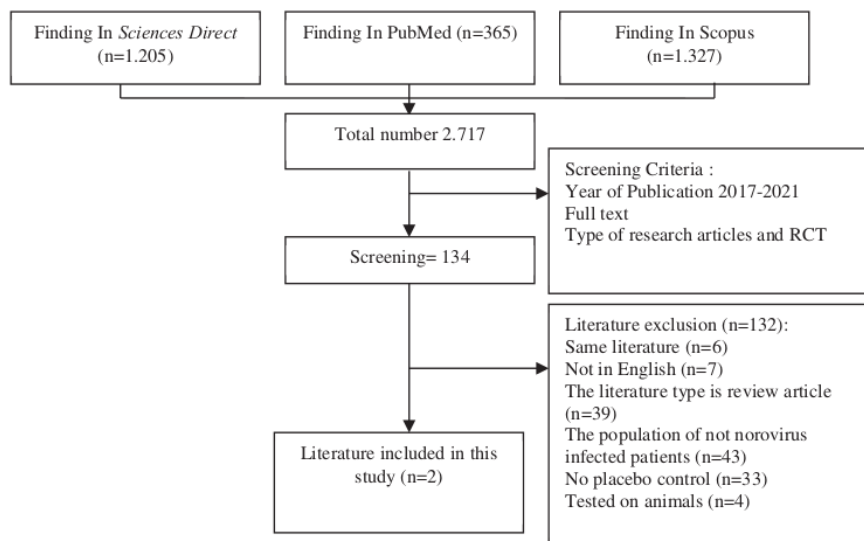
Finding In *Sciences Direct* (n=1.205)

Finding In PubMed (n=365)

Finding In Scopus (n=1.327)

Total number 2.717

Screening Criteria :
Year of Publication 2017-2021
Full text
Type of research articles and RCT

Screening= 134

Literature exclusion (n=132):
Same literature (n=6)
Not in English (n=7)
The literature type is review article (n=39)
The population of not norovirus infected patients (n=43)
No placebo control (n=33)
Tested on animals (n=4)

Literature included in this study (n=2)